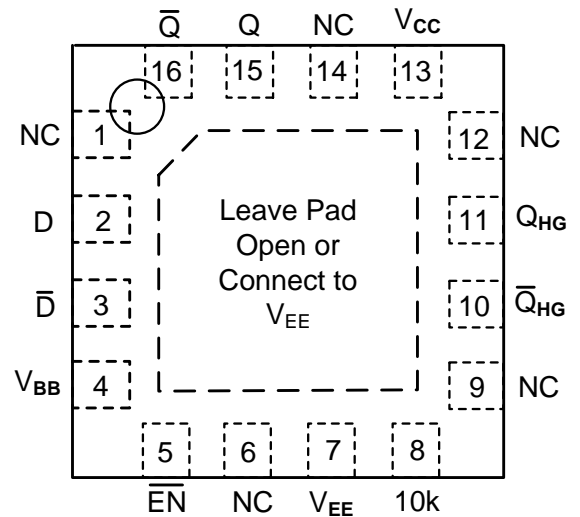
$\overline{Q}$ Q NC $V_{CC}$

16 15 14 13

NC 1

D 2

$\overline{D}$ 3

$V_{BB}$ 4

Leave Pad Open or Connect to $V_{EE}$

12 NC

11 $Q_{HG}$

10 $\overline{Q}_{HG}$

9 NC

5 6 7 8

$\overline{EN}$ NC $V_{EE}$ 10k